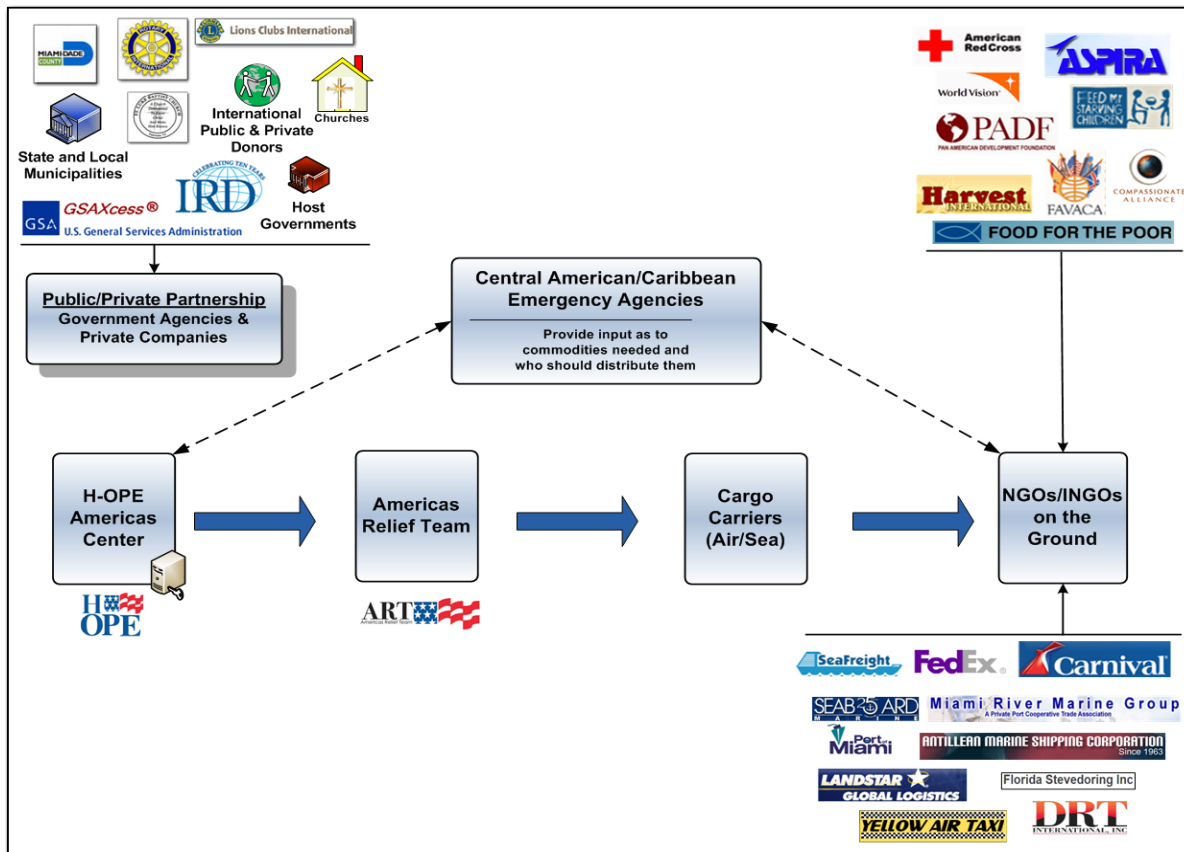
MIAMI-DADE COUNTY

Lions Clubs International

International Public & Private Donors

Churches

State and Local Municipalities

CELEBRATING TEN YEARS IRD

Host Governments

GSA GSAXcess®
U.S. General Services Administration

Public/Private Partnership
Government Agencies & Private Companies

Central American/Caribbean Emergency Agencies

Provide input as to commodities needed and who should distribute them

American Red Cross

ASPIRA

World Vision

FEED MY STARVING CHILDREN

PADF
PAN AMERICAN DEVELOPMENT FOUNDATION

Harvest INTERNATIONAL

FAVACA

COMPASSIONATE ALLIANCE

FOOD FOR THE POOR

H-OPE Americas Center

H OPE

Americas Relief Team

ART
Americas Relief Team

Cargo Carriers (Air/Sea)

NGOs/INGOs on the Ground

SeaFreight

FedEx.

Carnival

SEABOARD MARINE

Miami River Marine Group
A Private Port Cooperative Trade Association

Port of Miami

ANTILLEAN MARINE SHIPPING CORPORATION
Since 1963

LANDSTAR GLOBAL LOGISTICS

Florida Stevedoring Inc

YELLOW AIR TAXI

DRT INTERNATIONAL, INC